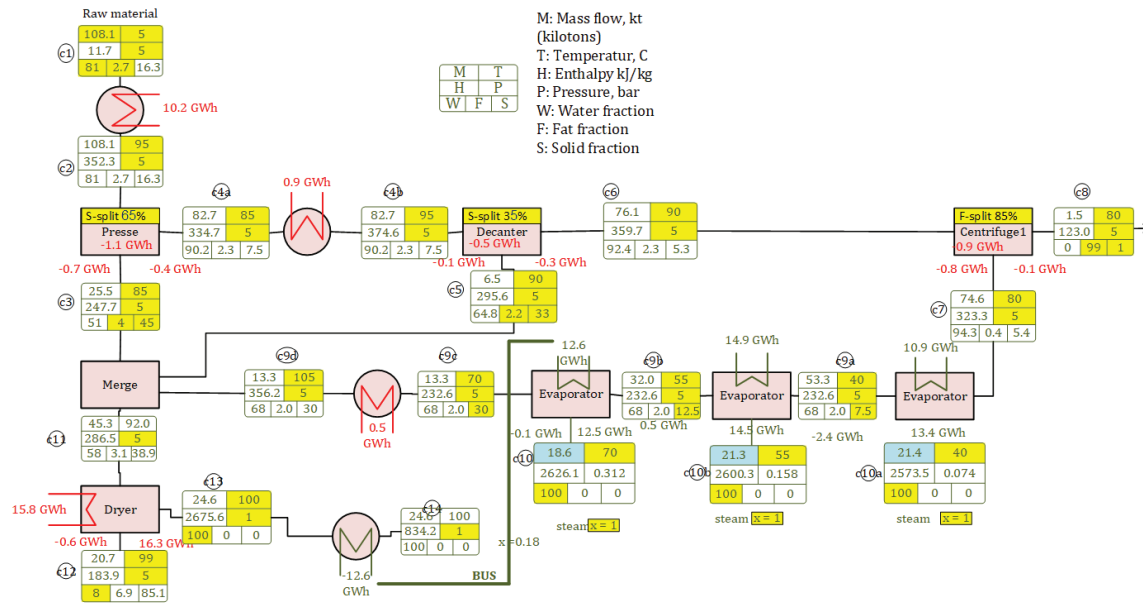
Raw material

M: Mass flow, kt (kilotons)
T: Temperatur, C
H: Enthalpy kJ/kg
P: Pressure, bar
W: Water fraction
F: Fat fraction
S: Solid fraction

| M | T |
|---|---|
| H | P |
| W F | S |

c1
| 108.1 | 5 | |
|---|---|---|
| 11.7 | 5 | |
| 81 | 2.7 | 16.3 |

10.2 GWh

c2
| 108.1 | 95 | |
|---|---|---|
| 352.3 | 5 | |
| 81 | 2.7 | 16.3 |

S-split 65%
Presse
-1.1 GWh
-0.7 GWh
-0.4 GWh

c4a
| 82.7 | 85 | |
|---|---|---|
| 334.7 | 5 | |
| 90.2 | 2.3 | 7.5 |

0.9 GWh

c4b
| 82.7 | 95 | |
|---|---|---|
| 374.6 | 5 | |
| 90.2 | 2.3 | 7.5 |

S-split 35%
Decanter
-0.5 GWh
-0.1 GWh
-0.3 GWh

c6
| 76.1 | 90 | |
|---|---|---|
| 359.7 | 5 | |
| 92.4 | 2.3 | 5.3 |

F-split 85%
Centrifuge1
-0.9 GWh
-0.8 GWh
-0.1 GWh

c8
| 1.5 | 80 | |
|---|---|---|
| 123.0 | 5 | |
| 0 | 99 | 1 |

c3
| 25.5 | 85 | |
|---|---|---|
| 247.7 | 5 | |
| 51 | 4 | 45 |

c5
| 6.5 | 90 | |
|---|---|---|
| 295.6 | 5 | |
| 64.8 | 2.2 | 33 |

c7
| 74.6 | 80 | |
|---|---|---|
| 323.3 | 5 | |
| 94.3 | 0.4 | 5.4 |

Merge

c9d
| 13.3 | 105 | |
|---|---|---|
| 356.2 | 5 | |
| 68 | 2.0 | 30 |

0.5 GWh

c9c
| 13.3 | 70 | |
|---|---|---|
| 232.6 | 5 | |
| 68 | 2.0 | 30 |

12.6 GWh
Evaporator
-0.1 GWh
12.5 GWh

c9b
| 32.0 | 55 | |
|---|---|---|
| 232.6 | 5 | |
| 68 | 2.0 | 12.5 |

0.5 GWh

14.9 GWh
Evaporator
14.5 GWh

c9a
| 53.3 | 40 | |
|---|---|---|
| 232.6 | 5 | |
| 68 | 2.0 | 7.5 |

-2.4 GWh

10.9 GWh
Evaporator
13.4 GWh

c11
| 45.3 | 92.0 | |
|---|---|---|
| 286.5 | 5 | |
| 58 | 3.1 | 38.9 |

c10
| 18.6 | 70 | |
|---|---|---|
| 2626.1 | 0.312 | |
| 100 | 0 | 0 |

steam x = 1

c10b
| 21.3 | 55 | |
|---|---|---|
| 2600.3 | 0.158 | |
| 100 | 0 | 0 |

steam x = 1

c10a
| 21.4 | 40 | |
|---|---|---|
| 2573.5 | 0.074 | |
| 100 | 0 | 0 |

steam x = 1

15.8 GWh
Dryer
-0.6 GWh
16.3 GWh

c13
| 24.6 | 100 | |
|---|---|---|
| 2675.6 | 1 | |
| 100 | 0 | 0 |

c14
| 24.6 | 100 | |
|---|---|---|
| 834.2 | 1 | |
| 100 | 0 | 0 |

x = 0.18
-12.6 GWh
BUS

c12
| 20.7 | 99 | |
|---|---|---|
| 183.9 | 5 | |
| 8 | 6.9 | 85.1 |